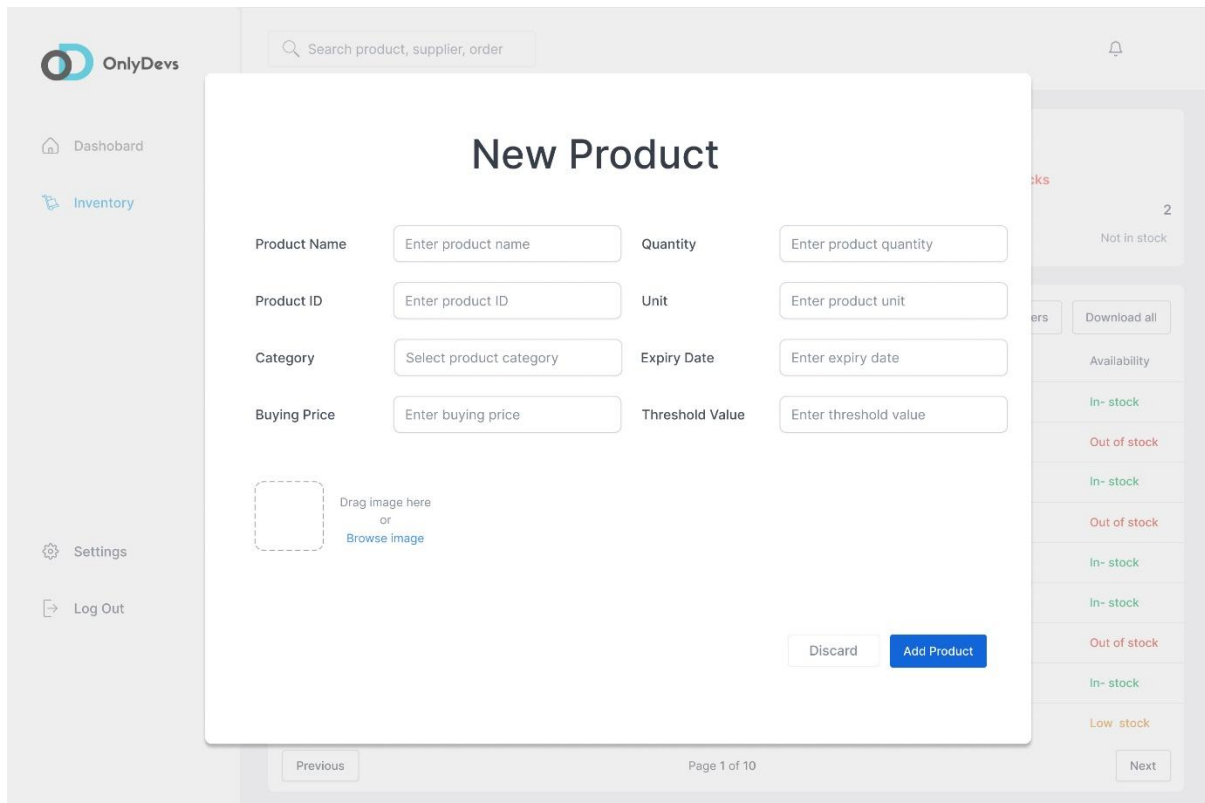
OnlyDevs

Search product, supplier, order

Dashobard

Inventory

Settings

Log Out

New Product

Product Name
Enter product name

Quantity
Enter product quantity

Product ID
Enter product ID

Unit
Enter product unit

Category
Select product category

Expiry Date
Enter expiry date

Buying Price
Enter buying price

Threshold Value
Enter threshold value

Drag image here
or
Browse image

Discard
Add Product

cks
2
Not in stock

ers
Download all

Availability
In- stock
Out of stock
In- stock
Out of stock
In- stock
In- stock
Out of stock
In- stock
Low stock

Previous
Page 1 of 10
Next